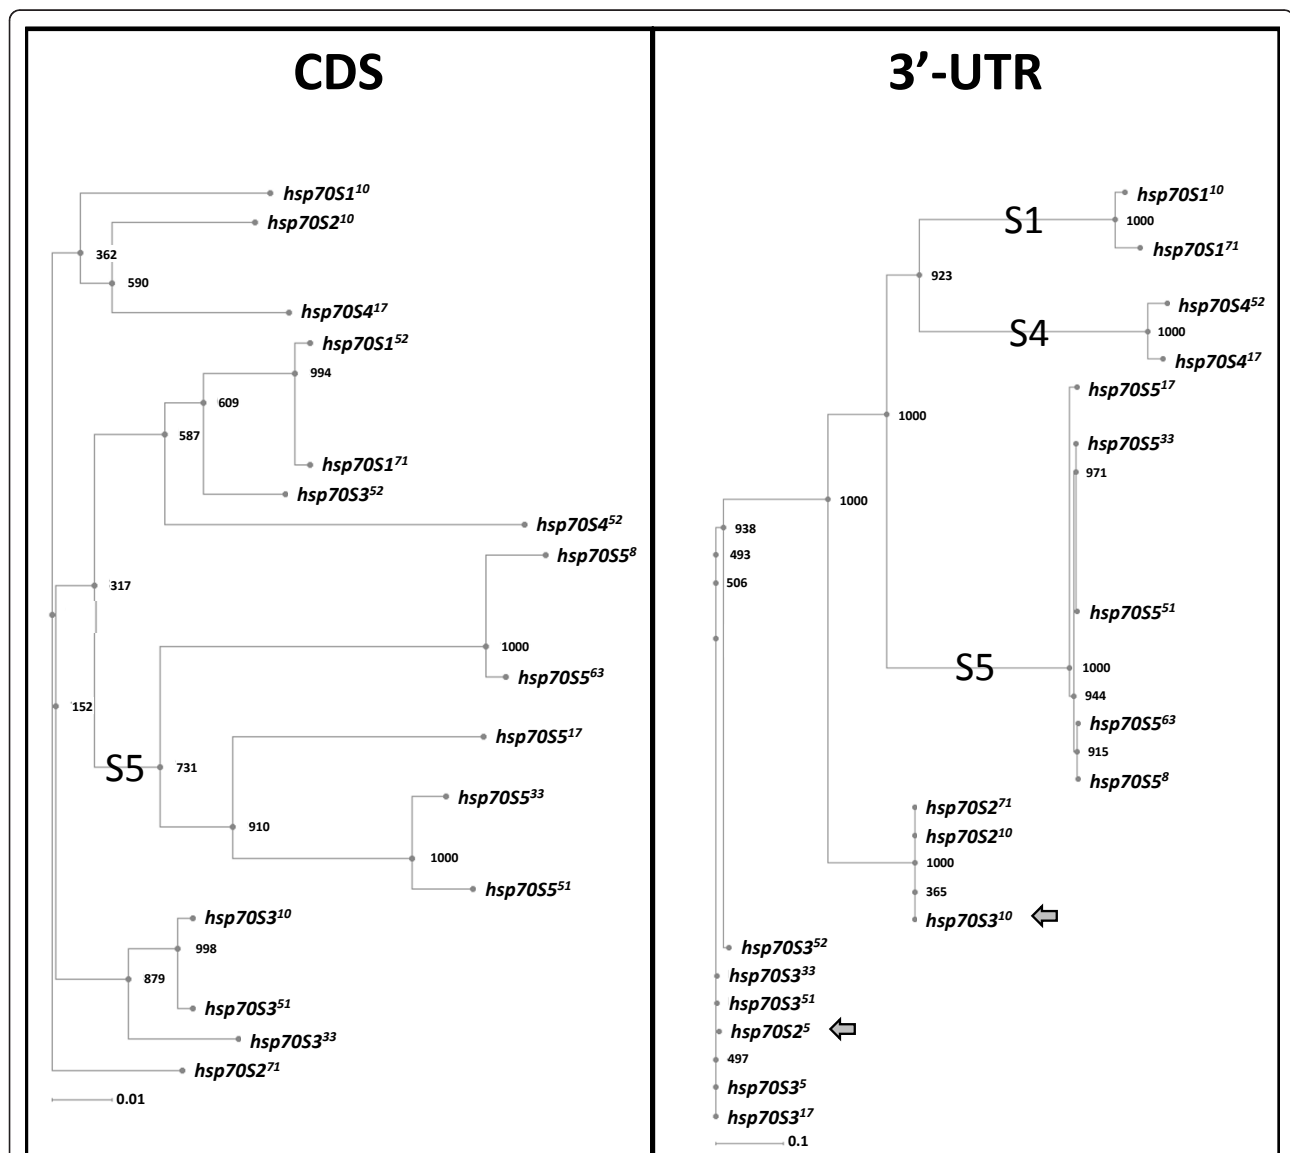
CDS

hsp70S1$^{10}$
hsp70S2$^{10}$
362
590
hsp70S4$^{17}$
hsp70S1$^{52}$
994
609
587
hsp70S1$^{71}$
hsp70S3$^{52}$
hsp70S4$^{52}$
hsp70S5$^{8}$
317
1000
hsp70S5$^{63}$
152
hsp70S5$^{17}$
S5
731
hsp70S5$^{33}$
910
1000
hsp70S5$^{51}$
hsp70S3$^{10}$
998
879
hsp70S3$^{51}$
hsp70S3$^{33}$
hsp70S2$^{71}$
0.01

3'-UTR

hsp70S1$^{10}$
S1
1000
hsp70S1$^{71}$
923
hsp70S4$^{52}$
S4
1000
hsp70S4$^{17}$
hsp70S5$^{17}$
1000
hsp70S5$^{33}$
971
1000
938
493
506
hsp70S5$^{51}$
S5
1000
944
hsp70S5$^{63}$
915
hsp70S5$^{8}$
hsp70S2$^{71}$
hsp70S2$^{10}$
1000
365
hsp70S3$^{10}$
hsp70S3$^{52}$
hsp70S3$^{33}$
hsp70S3$^{51}$
hsp70S2$^{5}$
497
hsp70S3$^{5}$
hsp70S3$^{17}$
0.1